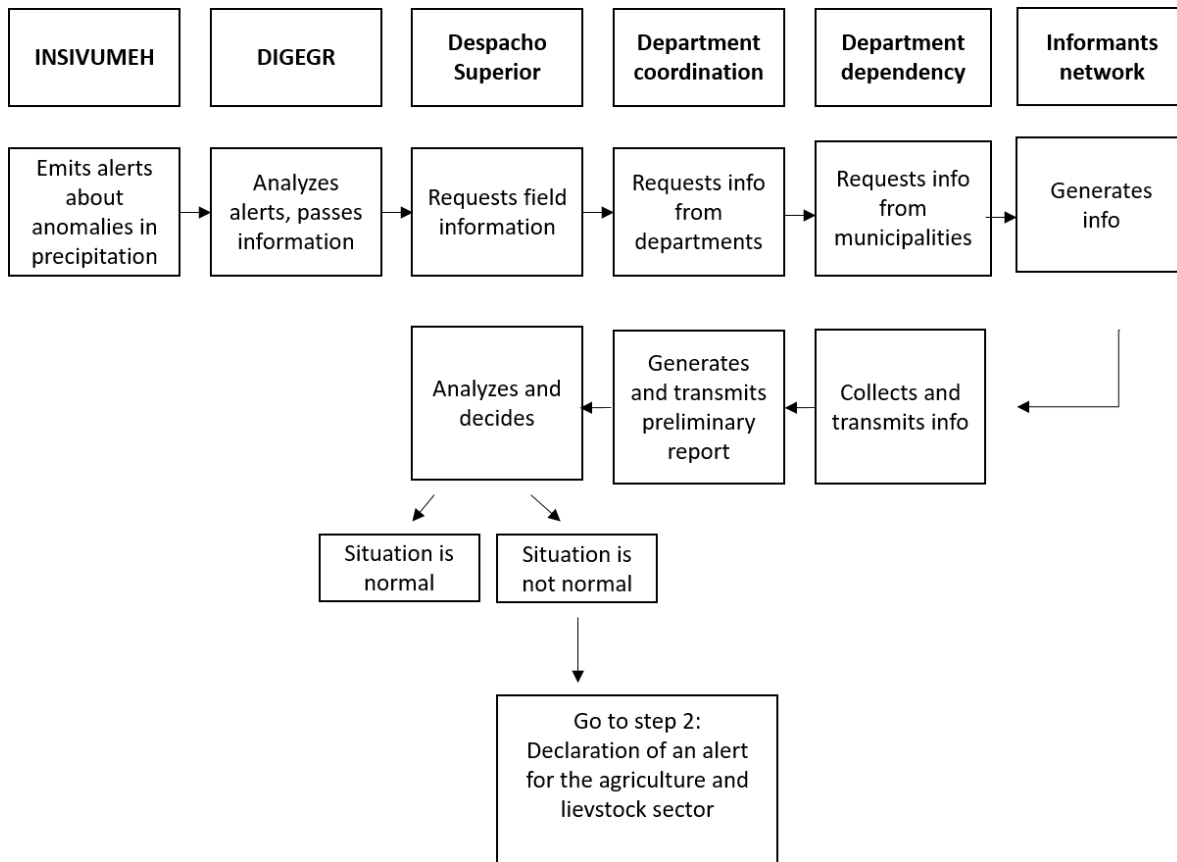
INSIVUMEH

DIGEGR

Despacho Superior

Department coordination

Department dependency

Informants network

Emits alerts about anomalies in precipitation

Analyzes alerts, passes information

Requests field information

Requests info from departments

Requests info from municipalities

Generates info

Collects and transmits info

Generates and transmits preliminary report

Analyzes and decides

Situation is normal

Situation is not normal

Go to step 2: Declaration of an alert for the agriculture and lievstock sector